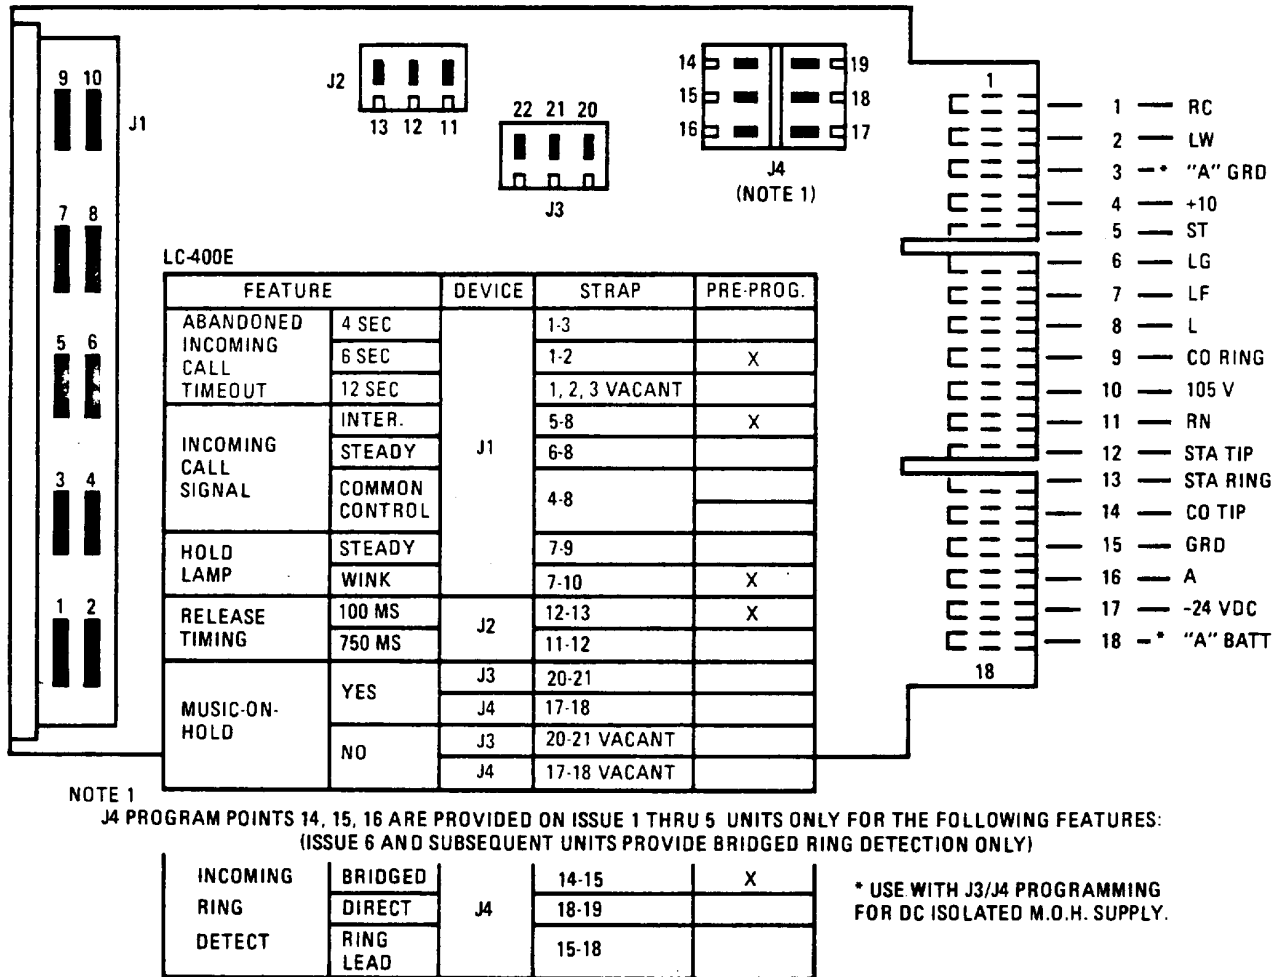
9 10
J1
7 8
5 6
3 4
1 2

J2
13 12 11

22 21 20
J3

14 15 16
19 18 17
J4
(NOTE 1)

1

1 — RC
2 — LW
3 —* "A" GRD
4 — +10
5 — ST
6 — LG
7 — LF
8 — L
9 — CO RING
10 — 105 V
11 — RN
12 — STA TIP
13 — STA RING
14 — CO TIP
15 — GRD
16 — A
17 — -24 VDC
18 —* "A" BATT

18

LC-400E

| FEATURE | | DEVICE | STRAP | PRE-PROG. |
|---|---|---|---|---|
| ABANDONED INCOMING CALL TIMEOUT | 4 SEC | J1 | 1-3 | |
| | 6 SEC | | 1-2 | X |
| | 12 SEC | | 1, 2, 3 VACANT | |
| INCOMING CALL SIGNAL | INTER. | | 5-8 | X |
| | STEADY | | 6-8 | |
| | COMMON CONTROL | | 4-8 | |
| HOLD LAMP | STEADY | | 7-9 | |
| | WINK | | 7-10 | X |
| RELEASE TIMING | 100 MS | J2 | 12-13 | X |
| | 750 MS | | 11-12 | |
| MUSIC-ON-HOLD | YES | J3 | 20-21 | |
| | | J4 | 17-18 | |
| | NO | J3 | 20-21 VACANT | |
| | | J4 | 17-18 VACANT | |

NOTE 1
J4 PROGRAM POINTS 14, 15, 16 ARE PROVIDED ON ISSUE 1 THRU 5 UNITS ONLY FOR THE FOLLOWING FEATURES: (ISSUE 6 AND SUBSEQUENT UNITS PROVIDE BRIDGED RING DETECTION ONLY)

| INCOMING RING DETECT | BRIDGED | J4 | 14-15 | X |
|---|---|---|---|---|
| | DIRECT | | 18-19 | |
| | RING LEAD | | 15-18 | |

* USE WITH J3/J4 PROGRAMMING FOR DC ISOLATED M.O.H. SUPPLY.